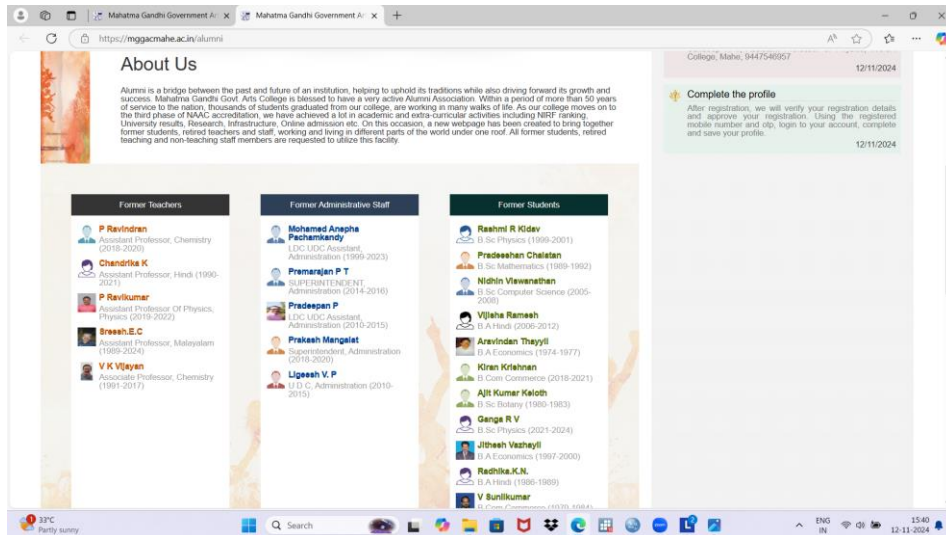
Mahatma Gandhi Government A ×
Mahatma Gandhi Government A ×
+
https://mggacmahe.ac.in/alumni

About Us

Alumni is a bridge between the past and future of an institution, helping to uphold its traditions while also driving forward its growth and success. Mahatma Gandhi Govt. Arts College is blessed to have a very active Alumni Association. Within a period of more than 50 years of service to the nation, thousands of students graduated from our college, are working in many walks of life. As our college moves on to the third phase of NAAC accreditation, we have achieved a lot in academic and extra-curricular activities including NIRF ranking, University results, Research, Infrastructure, Online admission etc. On this occasion, a new webpage has been created to bring together former students, retired teachers and staff, working and living in different parts of the world under one roof. All former students, retired teaching and non-teaching staff members are requested to utilize this facility.

College, Mahe, 9447548957
12/11/2024

Complete the profile
After registration, we will verify your registration details and approve your registration. Using the registered mobile number and otp, login to your account, complete and save your profile.
12/11/2024

Former Teachers

P Ravindran
Assistant Professor, Chemistry (2018-2020)

Chandrika K
Assistant Professor, Hindi (1990-2021)

P Ravikumar
Assistant Professor Of Physics, Physics (2019-2022)

Sreesh.E.C
Assistant Professor, Malayalam (1989-2024)

V K Vijayan
Associate Professor, Chemistry (1981-2017)

Former Administrative Staff

Mohamed Anepha Pachamkandy
LDC UDC Assistant, Administration (1999-2023)

Premarajan P T
SUPERINTENDENT, Administration (2014-2016)

Pradeepan P
LDC UDC Assistant, Administration (2010-2015)

Prakash Mangalat
Superintendent, Administration (2018-2020)

Ligeesh V. P
U D C, Administration (2010-2015)

Former Students

Rashmi R Kidav
B.Sc Physics (1999-2001)

Pradeeshan Chalatan
B.Sc Mathematics (1989-1992)

Nidhin Viswanathan
B.Sc Computer Science (2005-2008)

Vijisha Ramesh
B.A Hindi (2006-2012)

Aravindan Thayyil
B.A Economics (1974-1977)

Kiran Krishnan
B.Com Commerce (2018-2021)

Ajit Kumar Keloth
B.Sc Botany (1980-1983)

Ganga R V
B.Sc Physics (2021-2024)

Jithesh Vazhayil
B.A Economics (1997-2000)

Radhika.K.N.
B.A Hindi (1986-1989)

V Sunilkumar
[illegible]

33°C
Partly sunny
Search
ENG IN
15:40
12-11-2024